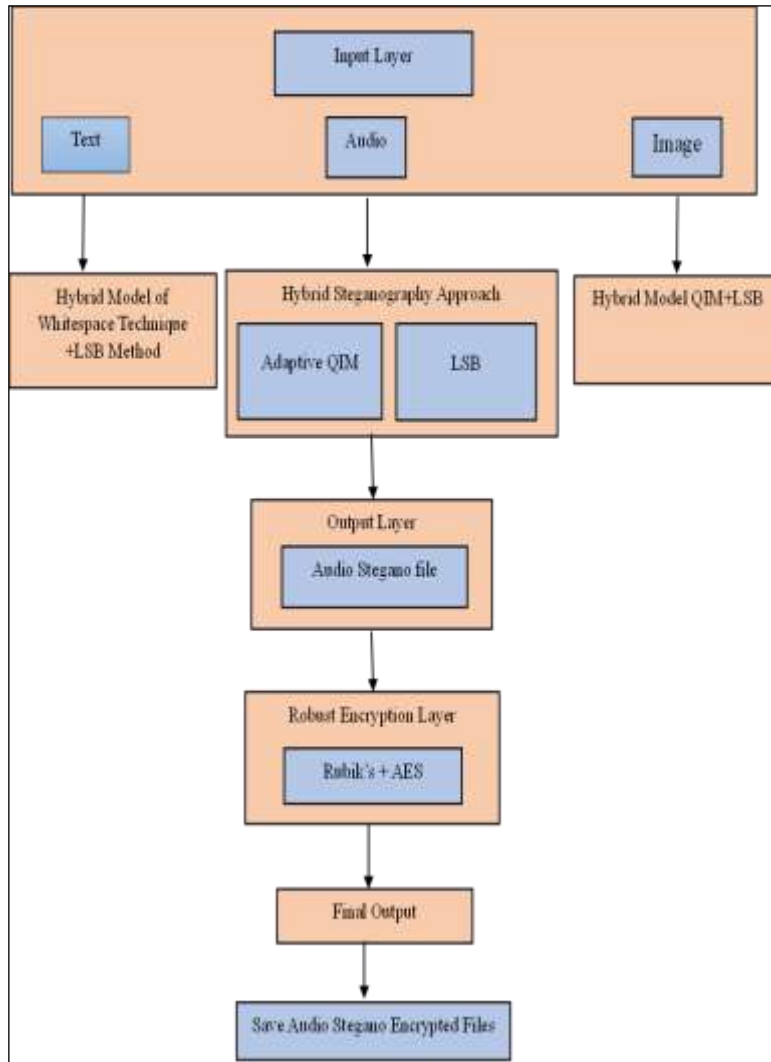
Input Layer

Text

Audio

Image

Hybrid Model of Whitespace Technique +LSB Method

Hybrid Steganography Approach

Adaptive QIM

LSB

Hybrid Model QIM+LSB

Output Layer

Audio Stegano file

Robust Encryption Layer

Rubik's + AES

Final Output

Save Audio Stegano Encrypted Files